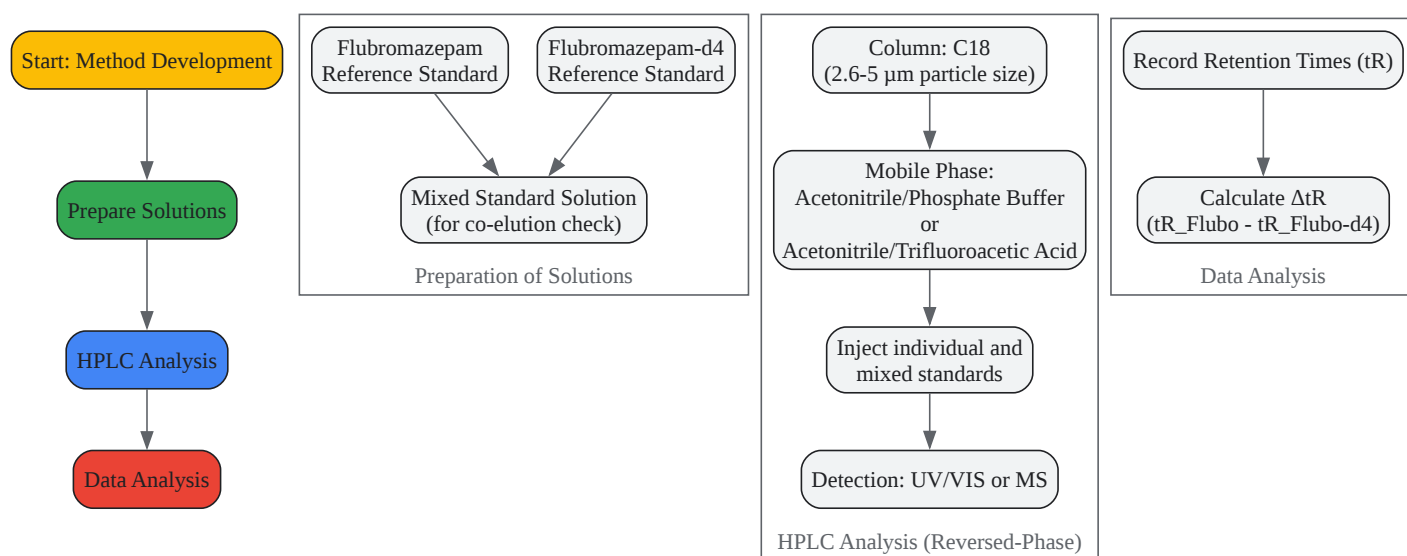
Start: Method Development

Prepare Solutions

HPLC Analysis

Data Analysis

Flubromazepam Reference Standard

Flubromazepam-d4 Reference Standard

Mixed Standard Solution (for co-elution check)

Preparation of Solutions

Column: C18 (2.6-5 µm particle size)

Mobile Phase: Acetonitrile/Phosphate Buffer or Acetonitrile/Trifluoroacetic Acid

Inject individual and mixed standards

Detection: UV/VIS or MS

HPLC Analysis (Reversed-Phase)

Record Retention Times (tR)

Calculate ΔtR (tR_Flubo - tR_Flubo-d4)

Data Analysis